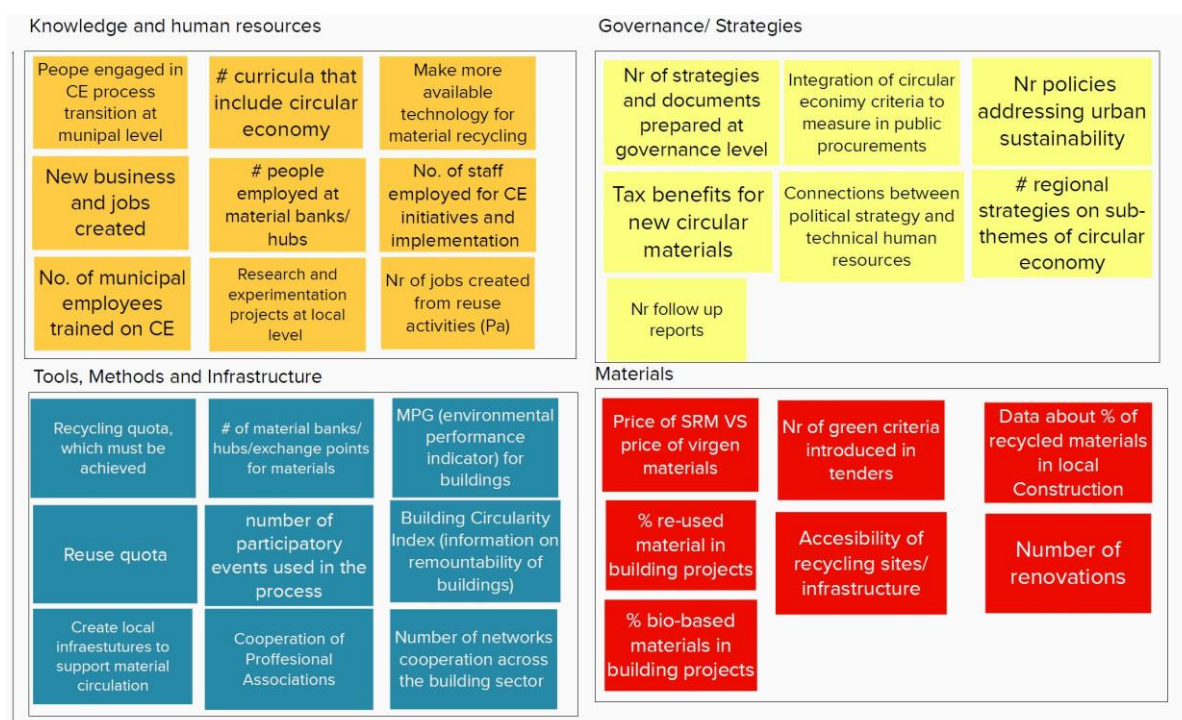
Knowledge and human resources

Peope engaged in CE process transition at munipal level

# curricula that include circular economy

Make more available technology for material recycling

New business and jobs created

# people employed at material banks/ hubs

No. of staff employed for CE initiatives and implementation

No. of municipal employees trained on CE

Research and experimentation projects at local level

Nr of jobs created from reuse activities (Pa)

Governance/ Strategies

Nr of strategies and documents prepared at governance level

Integration of circular econimy criteria to measure in public procurements

Nr policies addressing urban sustainability

Tax benefits for new circular materials

Connections between political strategy and technical human resources

# regional strategies on sub-themes of circular economy

Nr follow up reports

Tools, Methods and Infrastructure

Recycling quota, which must be achieved

# of material banks/ hubs/exchange points for materials

MPG (environmental performance indicator) for buildings

Reuse quota

number of participatory events used in the process

Building Circularity Index (information on remountability of buildings)

Create local infraestutures to support material circulation

Cooperation of Proffesional Associations

Number of networks cooperation across the building sector

Materials

Price of SRM VS price of virgen materials

Nr of green criteria introduced in tenders

Data about % of recycled materials in local Construction

% re-used material in building projects

Accesibility of recycling sites/ infrastructure

Number of renovations

% bio-based materials in building projects